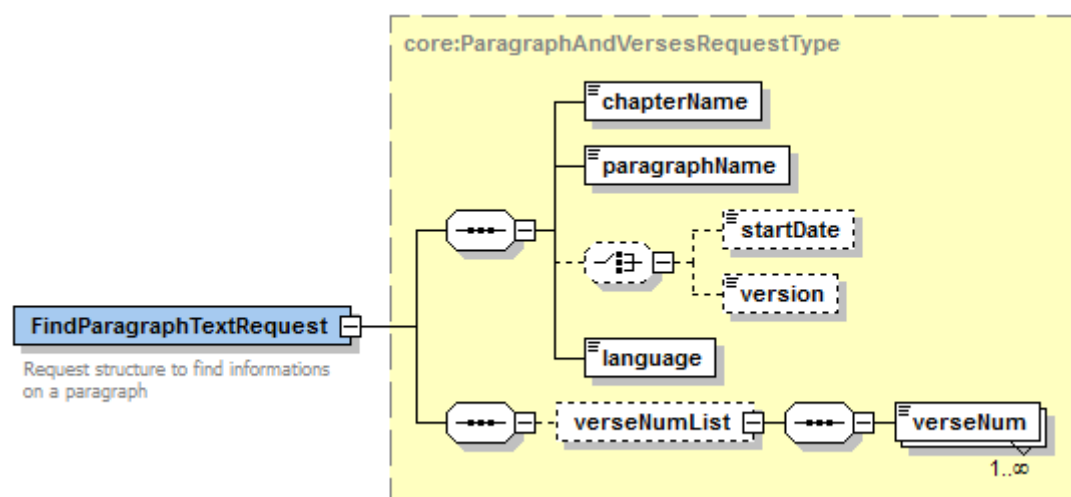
core:ParagraphAndVersesRequestType

chapterName

paragraphName

startDate

version

FindParagraphTextRequest

Request structure to find informations on a paragraph

language

verseNumList

verseNum

1..∞